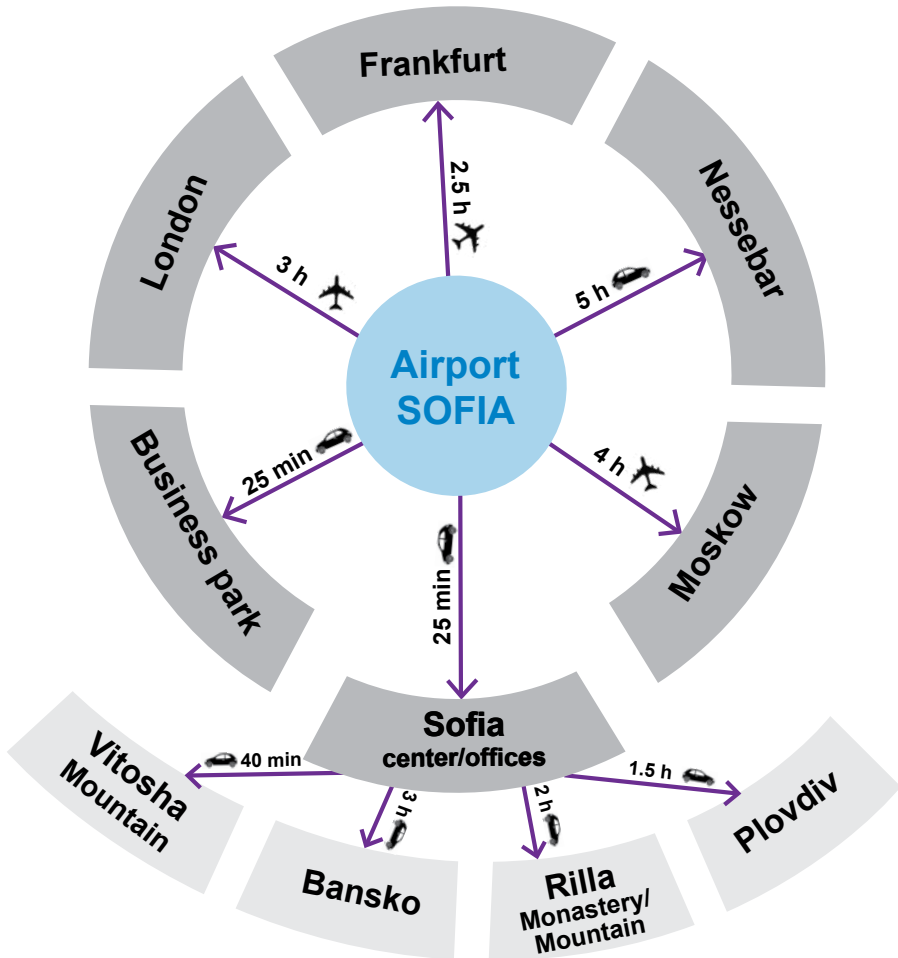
Frankfurt

2.5 h

London

3 h

Nessebar

5 h

Airport
SOFIA

Business park

25 min

4 h

Moskow

25 min

Sofia
center/offices

Vitosha
Mountain

40 min

3 h

Bansko

2 h

Rilla
Monastery/
Mountain

1.5 h

Plovdiv